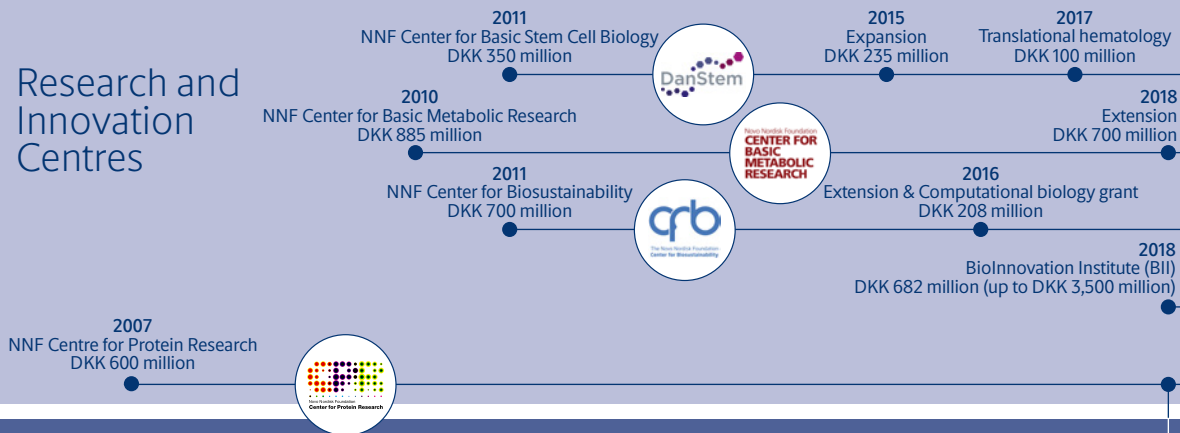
Research and Innovation Centres

2011
NNF Center for Basic Stem Cell Biology
DKK 350 million

DanStem

2015
Expansion
DKK 235 million

2017
Translational hematology
DKK 100 million

2010
NNF Center for Basic Metabolic Research
DKK 885 million

Novo Nordisk Foundation
CENTER FOR BASIC METABOLIC RESEARCH

2018
Extension
DKK 700 million

2011
NNF Center for Biosustainability
DKK 700 million

cfb
The Novo Nordisk Foundation
Center for Biosustainability

2016
Extension & Computational biology grant
DKK 208 million

2018
BioInnovation Institute (BII)
DKK 682 million (up to DKK 3,500 million)

2007
NNF Centre for Protein Research
DKK 600 million

Novo Nordisk Foundation
Center for Protein Research